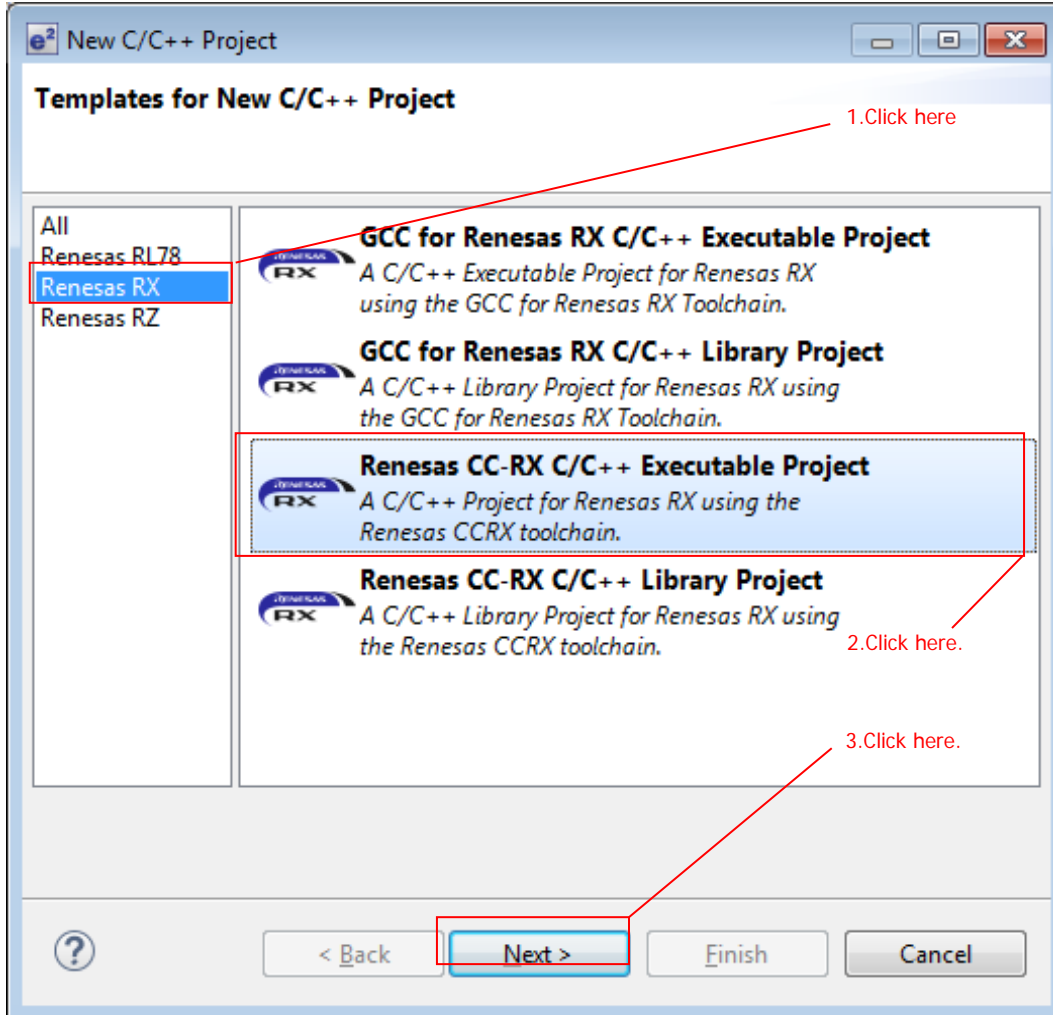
e² New C/C++ Project

Templates for New C/C++ Project

1.Click here

All
Renesas RL78
Renesas RX
Renesas RZ

RENESAS RX
GCC for Renesas RX C/C++ Executable Project
A C/C++ Executable Project for Renesas RX using the GCC for Renesas RX Toolchain.

RENESAS RX
GCC for Renesas RX C/C++ Library Project
A C/C++ Library Project for Renesas RX using the GCC for Renesas RX Toolchain.

RENESAS RX
Renesas CC-RX C/C++ Executable Project
A C/C++ Project for Renesas RX using the Renesas CCRX toolchain.

RENESAS RX
Renesas CC-RX C/C++ Library Project
A C/C++ Library Project for Renesas RX using the Renesas CCRX toolchain.

2.Click here.

3.Click here.

?

< Back

Next >

Finish

Cancel